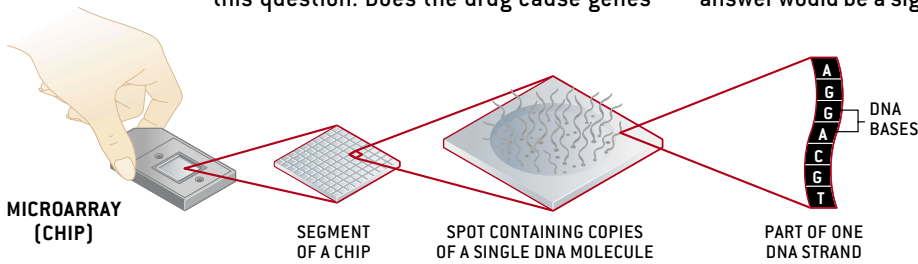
this question: Does the drug cause genes

answer would be a sig

MICROARRAY (CHIP)

SEGMENT OF A CHIP

SPOT CONTAINING COPIES OF A SINGLE DNA MOLECULE

A
G
G
A
C
G
T

DNA BASES

PART OF ONE DNA STRAND